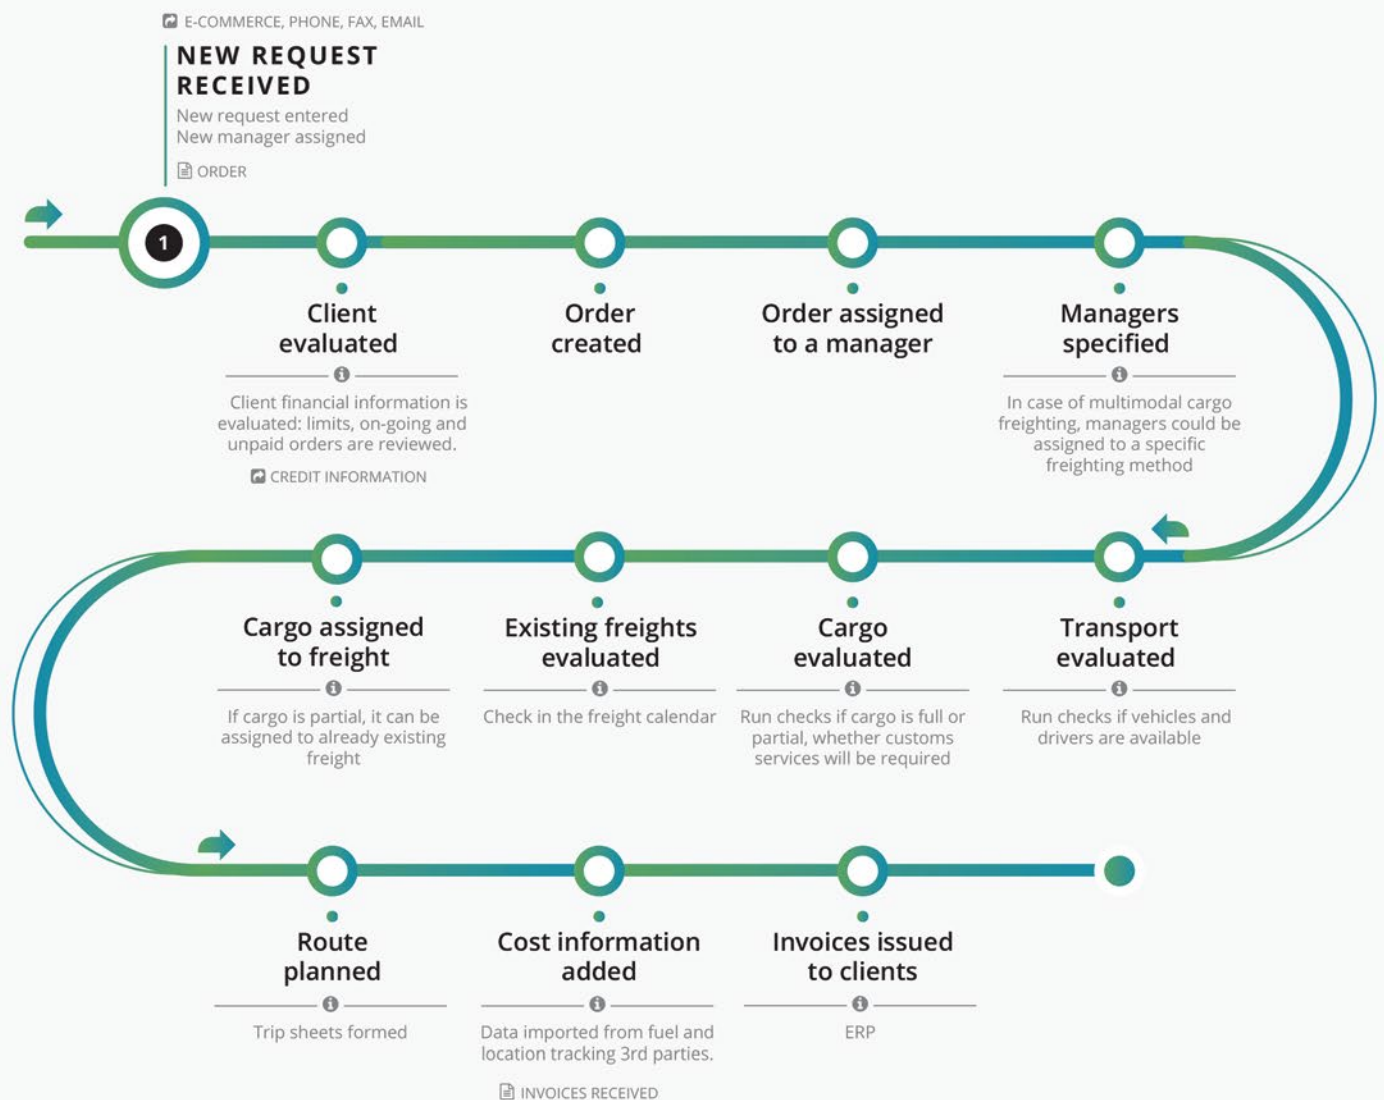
E-COMMERCE, PHONE, FAX, EMAIL

NEW REQUEST RECEIVED

New request entered
New manager assigned

ORDER

1

Client evaluated

Client financial information is evaluated: limits, on-going and unpaid orders are reviewed.

CREDIT INFORMATION

Order created

Order assigned to a manager

Managers specified

In case of multimodal cargo freighting, managers could be assigned to a specific freighting method

Cargo assigned to freight

If cargo is partial, it can be assigned to already existing freight

Existing freights evaluated

Check in the freight calendar

Cargo evaluated

Run checks if cargo is full or partial, whether customs services will be required

Transport evaluated

Run checks if vehicles and drivers are available

Route planned

Trip sheets formed

Cost information added

Data imported from fuel and location tracking 3rd parties.

INVOICES RECEIVED

Invoices issued to clients

ERP